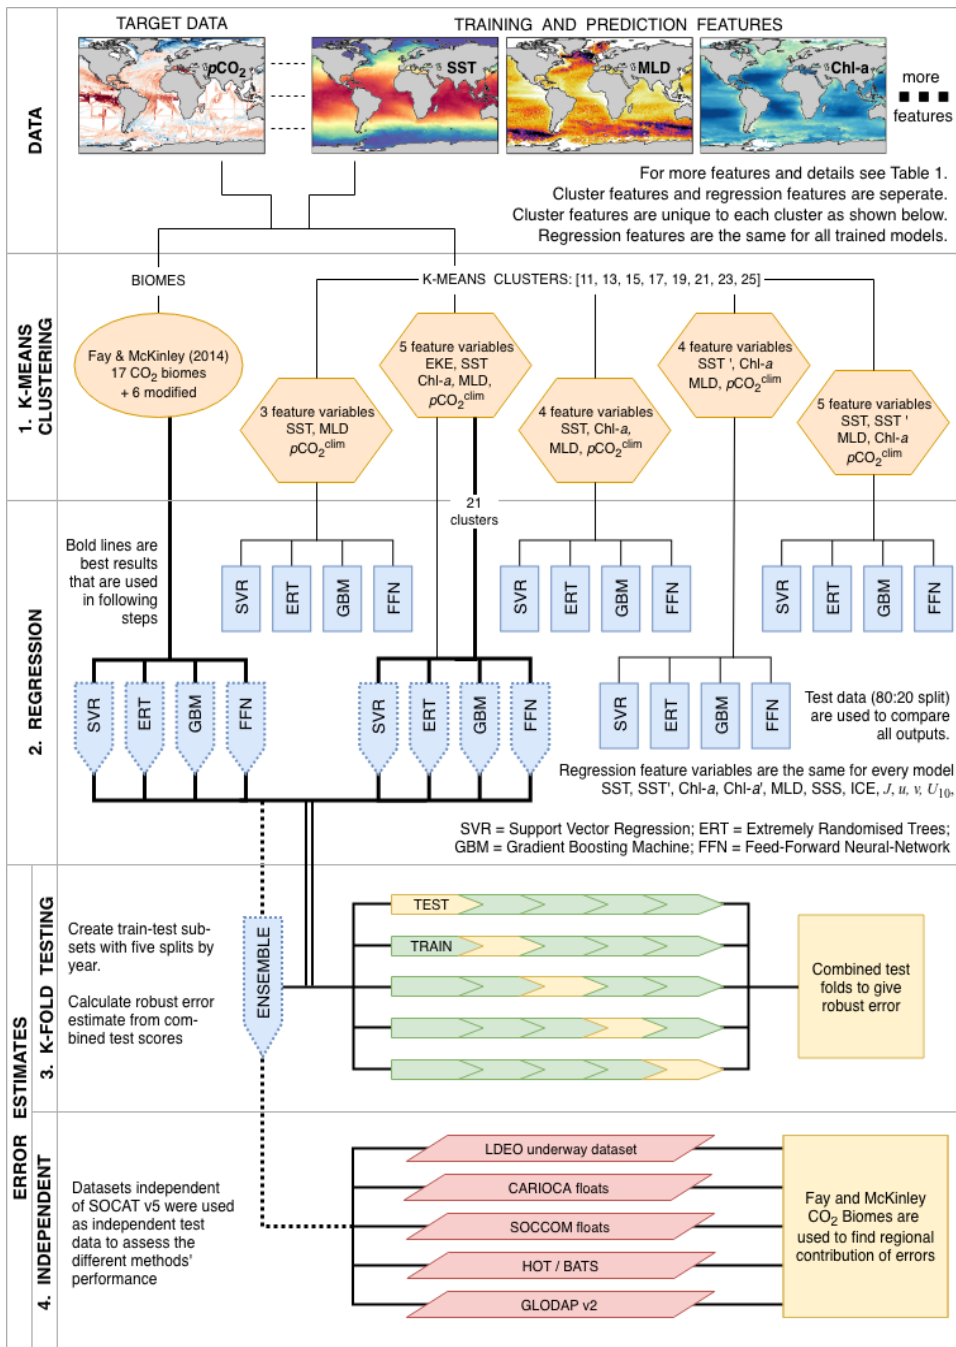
DATA

TARGET DATA

TRAINING AND PREDICTION FEATURES

$pCO_2$

SST

MLD

Chl-a

more features

For more features and details see Table 1. Cluster features and regression features are seperate. Cluster features are unique to each cluster as shown below. Regression features are the same for all trained models.

1. K-MEANS CLUSTERING

BIOMES

K-MEANS CLUSTERS: [11, 13, 15, 17, 19, 21, 23, 25]

Fay & McKinley (2014) 17 $CO_2$ biomes + 6 modified

3 feature variables SST, MLD $pCO_2^{clim}$

5 feature variables EKE, SST Chl-a, MLD, $pCO_2^{clim}$

4 feature variables SST, Chl-a, MLD, $pCO_2^{clim}$

4 feature variables SST ', Chl-a MLD, $pCO_2^{clim}$

5 feature variables SST, SST ' MLD, Chl-a $pCO_2^{clim}$

21 clusters

2. REGRESSION

Bold lines are best results that are used in following steps

SVR ERT GBM FFN

SVR ERT GBM FFN

SVR ERT GBM FFN

SVR ERT GBM FFN

SVR ERT GBM FFN

SVR ERT GBM FFN

Test data (80:20 split) are used to compare all outputs.

Regression feature variables are the same for every model SST, SST', Chl-a, Chl-a', MLD, SSS, ICE, $J$, $u$, $v$, $U_{10}$.

SVR = Support Vector Regression; ERT = Extremely Randomised Trees; GBM = Gradient Boosting Machine; FFN = Feed-Forward Neural-Network

ERROR ESTIMATES

3. K-FOLD TESTING

Create train-test sub-sets with five splits by year.

Calculate robust error estimate from combined test scores

ENSEMBLE

TEST

TRAIN

Combined test folds to give robust error

4. INDEPENDENT

Datasets independent of SOCAT v5 were used as independent test data to assess the different methods' performance

LDEO underway dataset

CARIOCA floats

SOCCOM floats

HOT / BATS

GLODAP v2

Fay and McKinley $CO_2$ Biomes are used to find regional contribution of errors